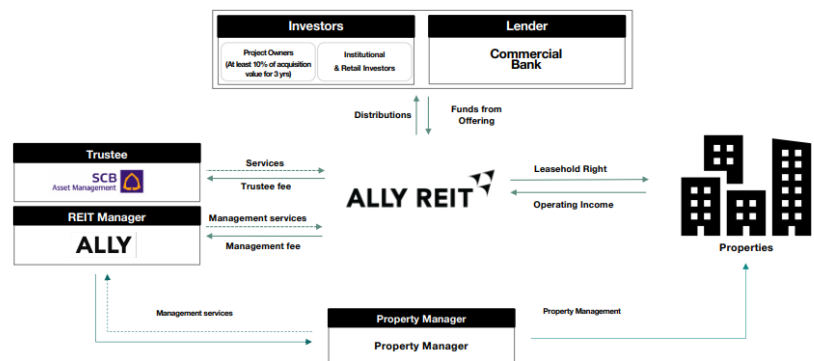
Investors

Project Owners (At least 10% of acquisition value for 3 yrs)

Institutional & Retail Investors

Lender

Commercial Bank

Distributions

Funds from Offering

Trustee

SCB Asset Management

Services

Trustee fee

REIT Manager

ALLY

Management services

Management fee

ALLY REIT

Leasehold Right

Operating Income

Properties

Management services

Property Manager

Property Manager

Property Management